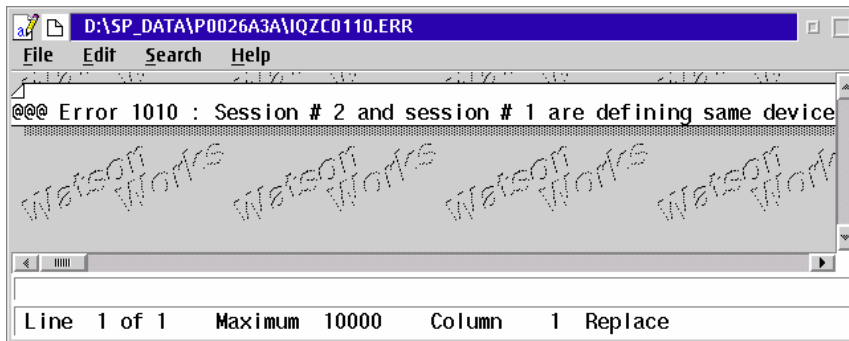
D:\SP_DATA\P0026A3A\IQZC0110.ERR

File Edit Search Help

@@@ Error 1010 : Session # 2 and session # 1 are defining same device

Watson Works Watson Works Watson Works Watson Works

Line 1 of 1 Maximum 10000 Column 1 Replace